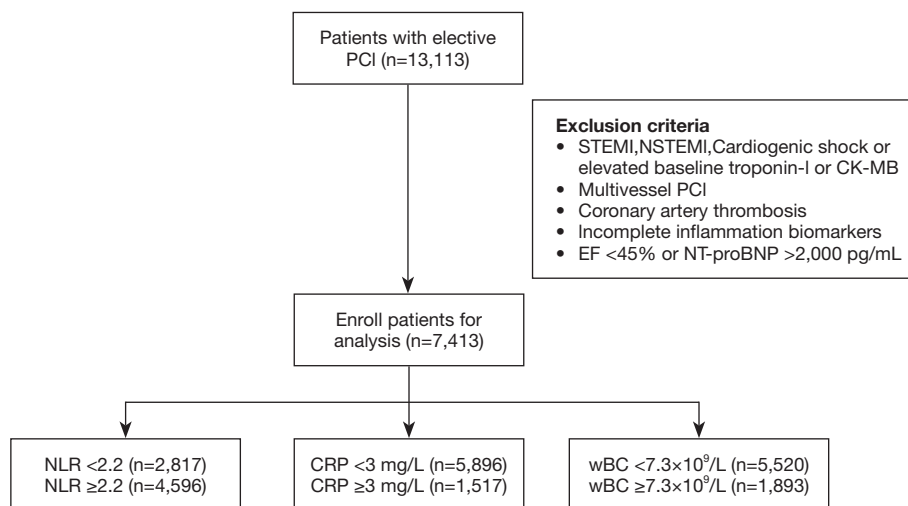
Patients with elective PCI (n=13,113)

Exclusion criteria
• STEMI,NSTEMI,Cardiogenic shock or elevated baseline troponin-I or CK-MB
• Multivessel PCI
• Coronary artery thrombosis
• Incomplete inflammation biomarkers
• EF <45% or NT-proBNP >2,000 pg/mL

Enroll patients for analysis (n=7,413)

NLR <2.2 (n=2,817)
NLR ≥2.2 (n=4,596)

CRP <3 mg/L (n=5,896)
CRP ≥3 mg/L (n=1,517)

wBC <$7.3\times10^9$/L (n=5,520)
wBC ≥$7.3\times10^9$/L (n=1,893)